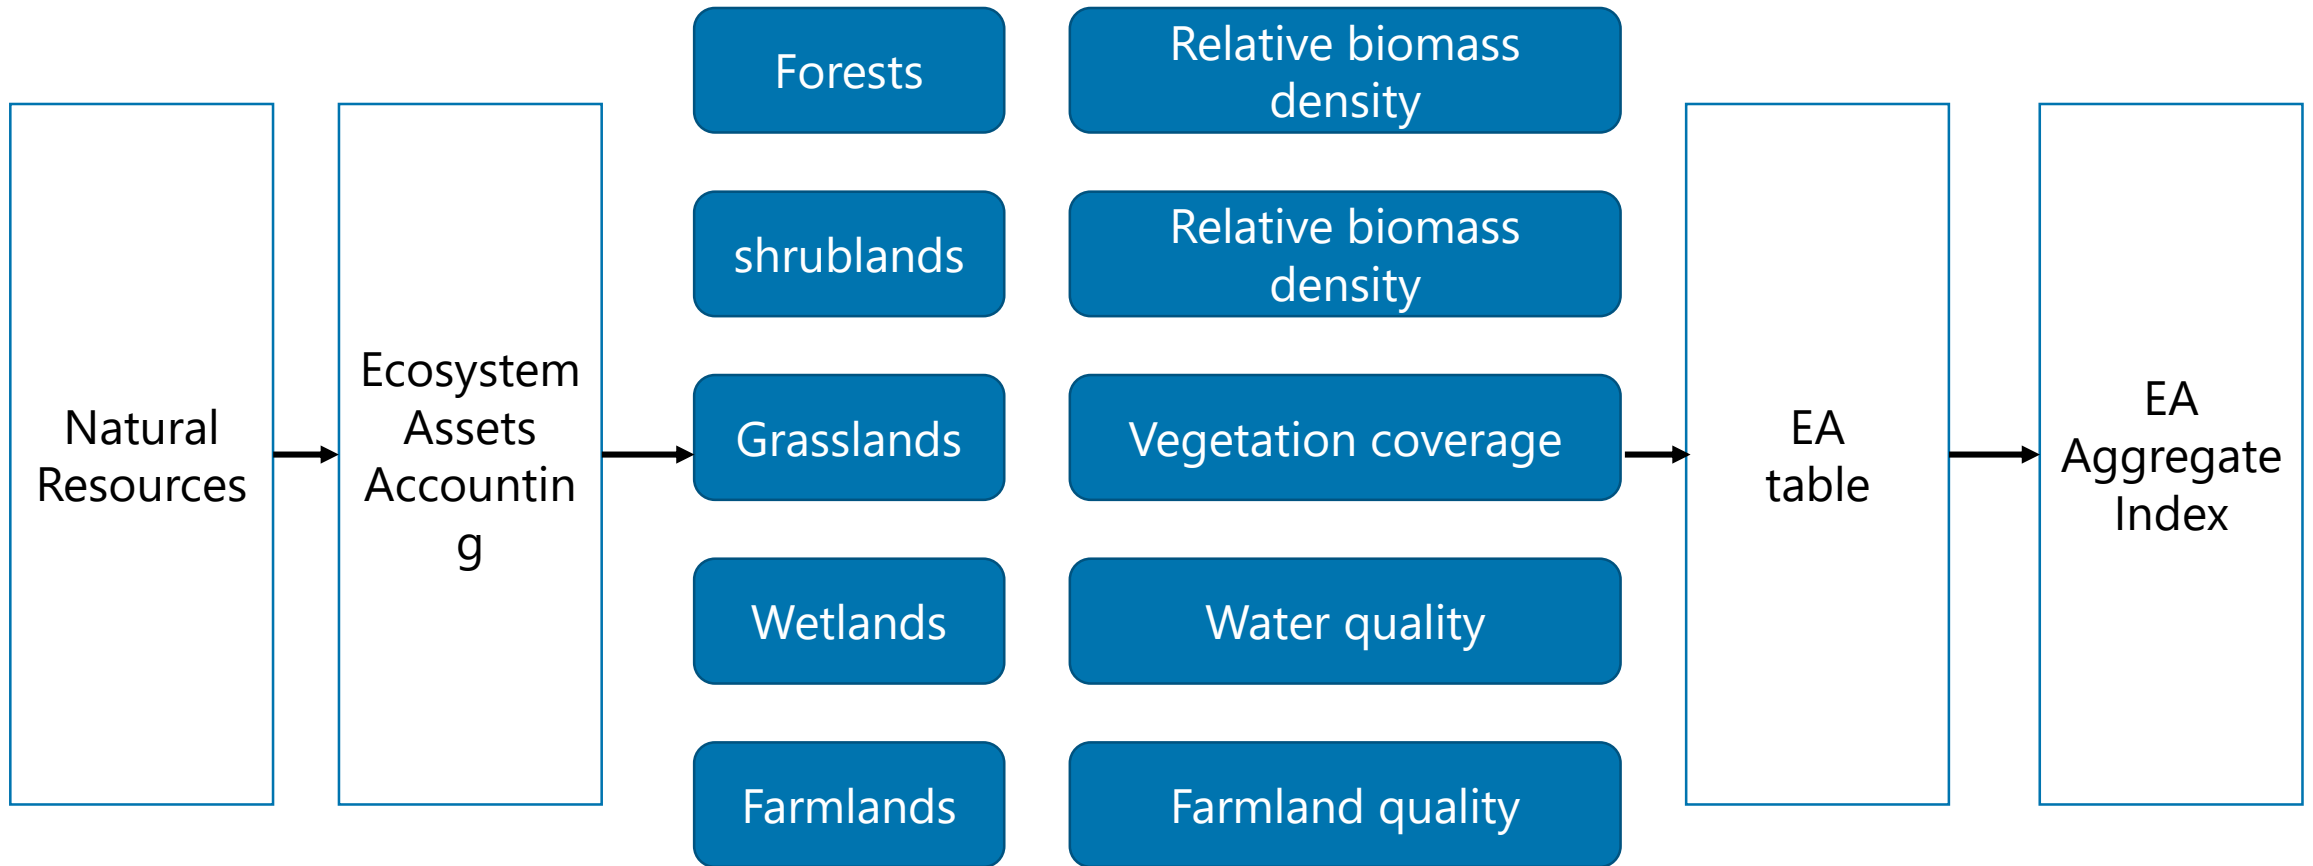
Natural Resources

Ecosystem Assets Accountin g

Forests

shrublands

Grasslands

Wetlands

Farmlands

Relative biomass density

Relative biomass density

Vegetation coverage

Water quality

Farmland quality

EA table

EA Aggregate Index